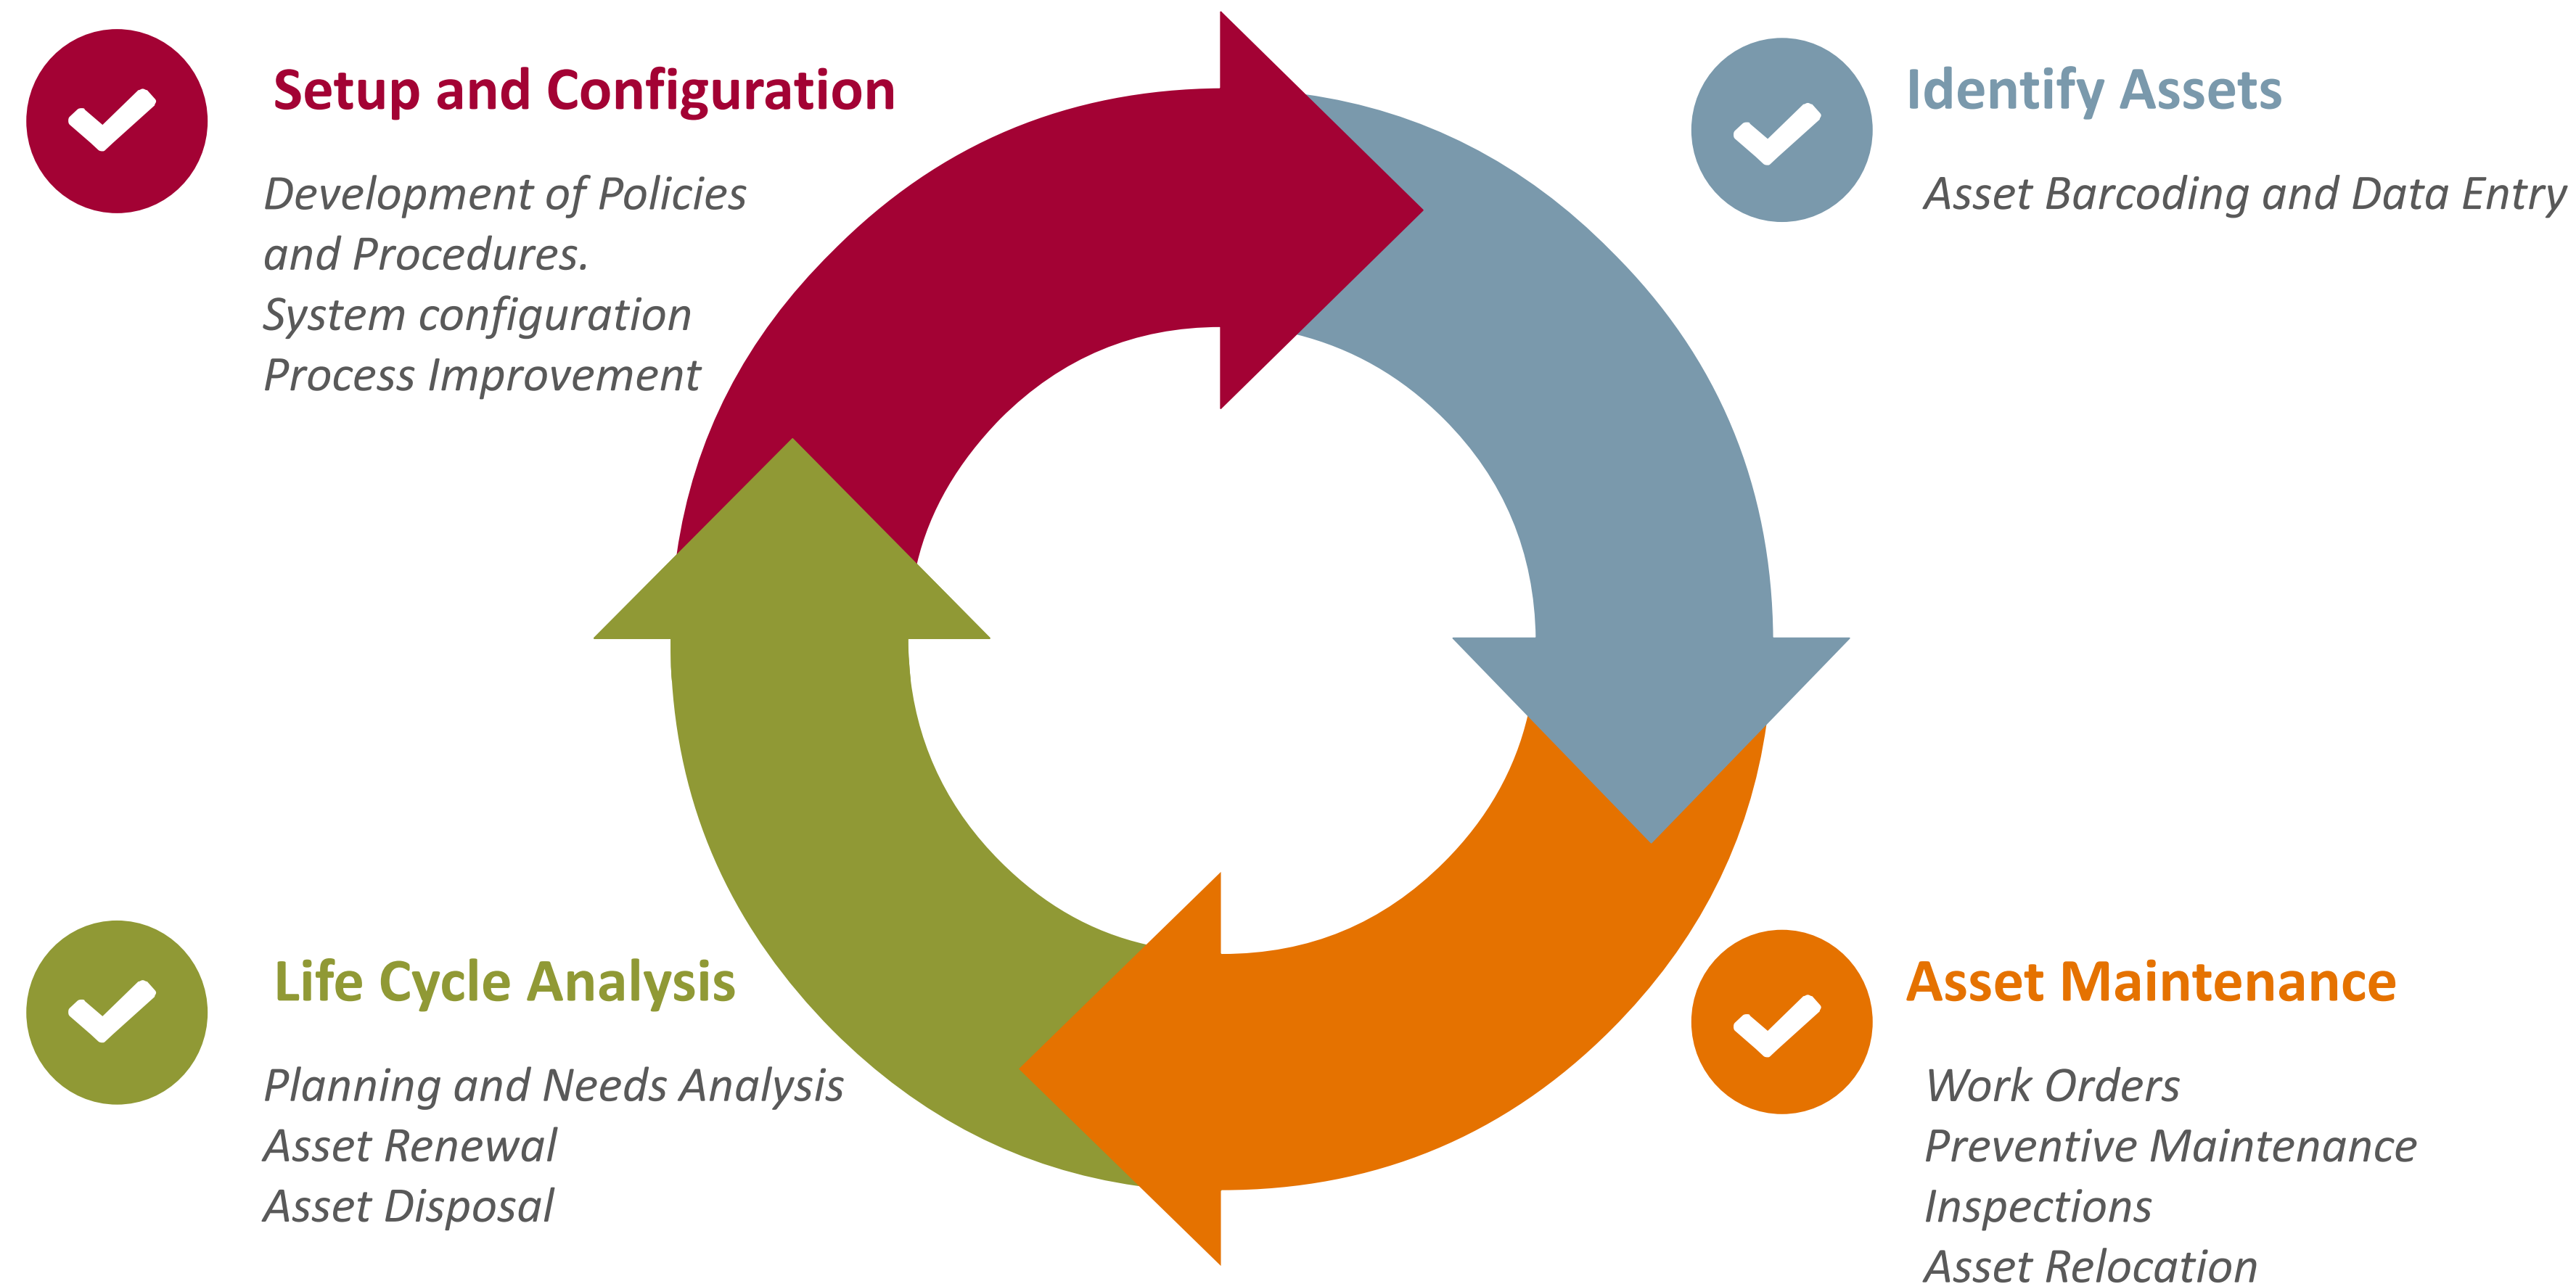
Setup and Configuration

Development of Policies and Procedures.
System configuration
Process Improvement

Identify Assets

Asset Barcoding and Data Entry

Life Cycle Analysis

Planning and Needs Analysis
Asset Renewal
Asset Disposal

Asset Maintenance

Work Orders
Preventive Maintenance
Inspections
Asset Relocation